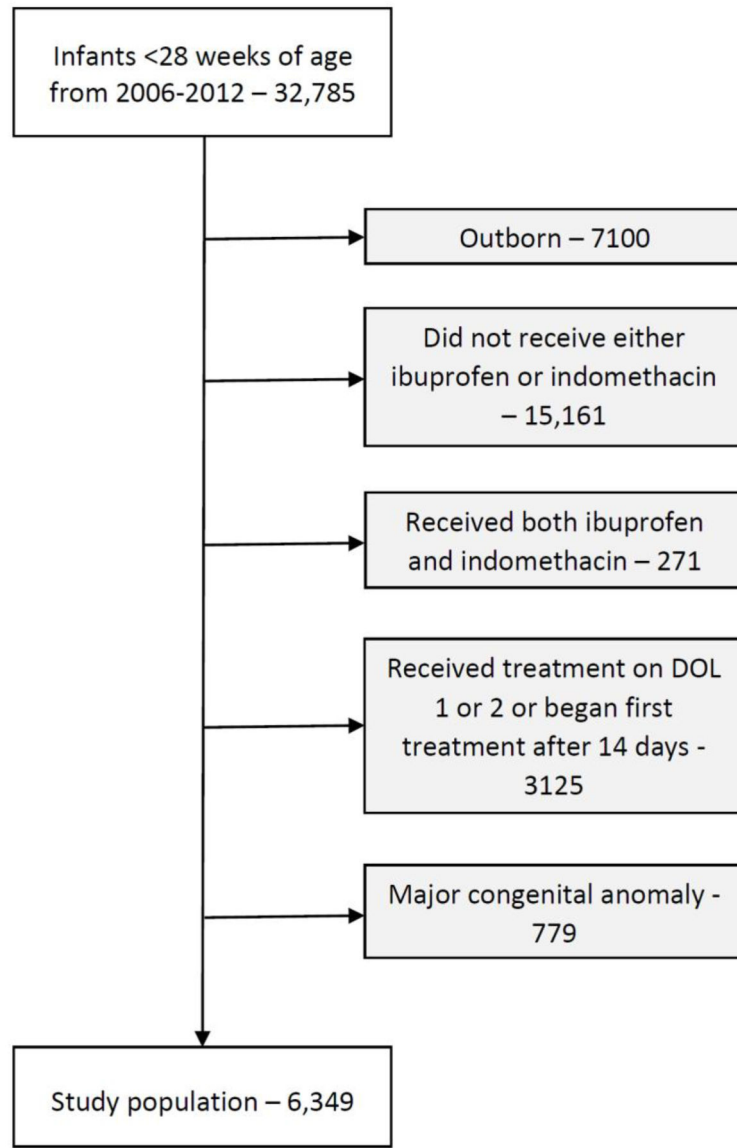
Infants <28 weeks of age from 2006-2012 – 32,785

Outborn – 7100

Did not receive either ibuprofen or indomethacin – 15,161

Received both ibuprofen and indomethacin – 271

Received treatment on DOL 1 or 2 or began first treatment after 14 days - 3125

Major congenital anomaly - 779

Study population – 6,349